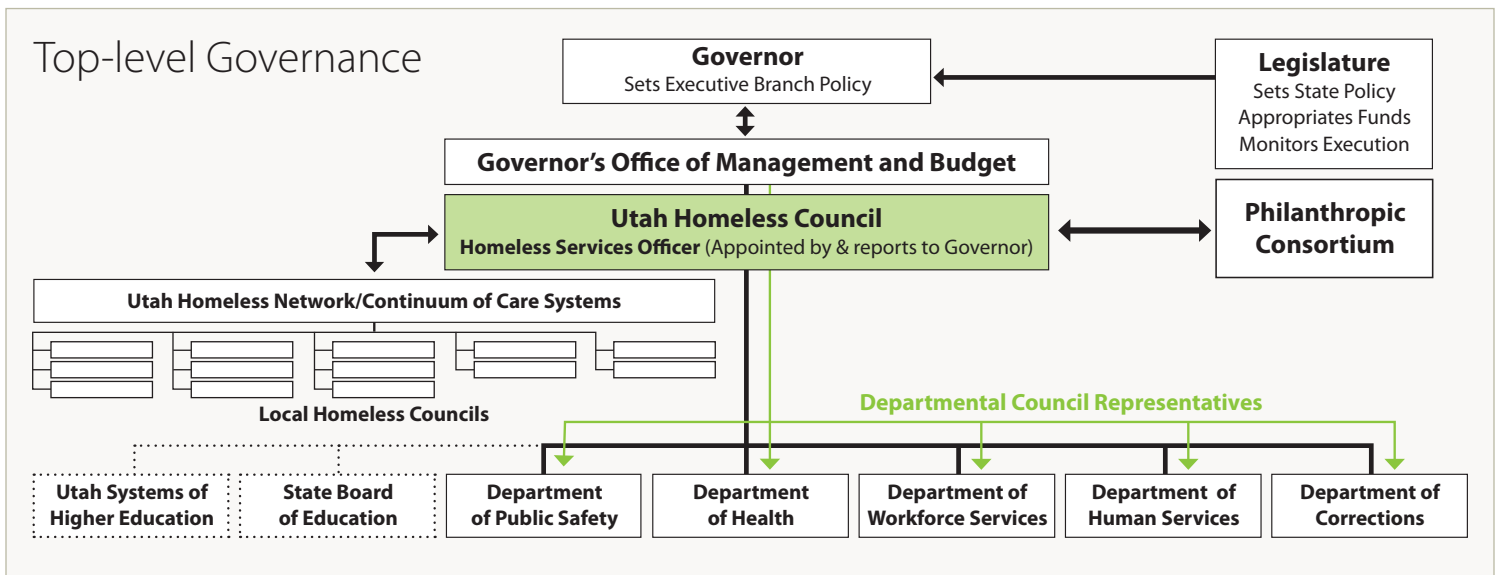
Top-level Governance

Governor
Sets Executive Branch Policy

Legislature
Sets State Policy
Appropriates Funds
Monitors Execution

Governor's Office of Management and Budget

Utah Homeless Council
Homeless Services Officer (Appointed by & reports to Governor)

Philanthropic Consortium

Utah Homeless Network/Continuum of Care Systems

Local Homeless Councils

Departmental Council Representatives

Utah Systems of Higher Education

State Board of Education

Department of Public Safety

Department of Health

Department of Workforce Services

Department of Human Services

Department of Corrections